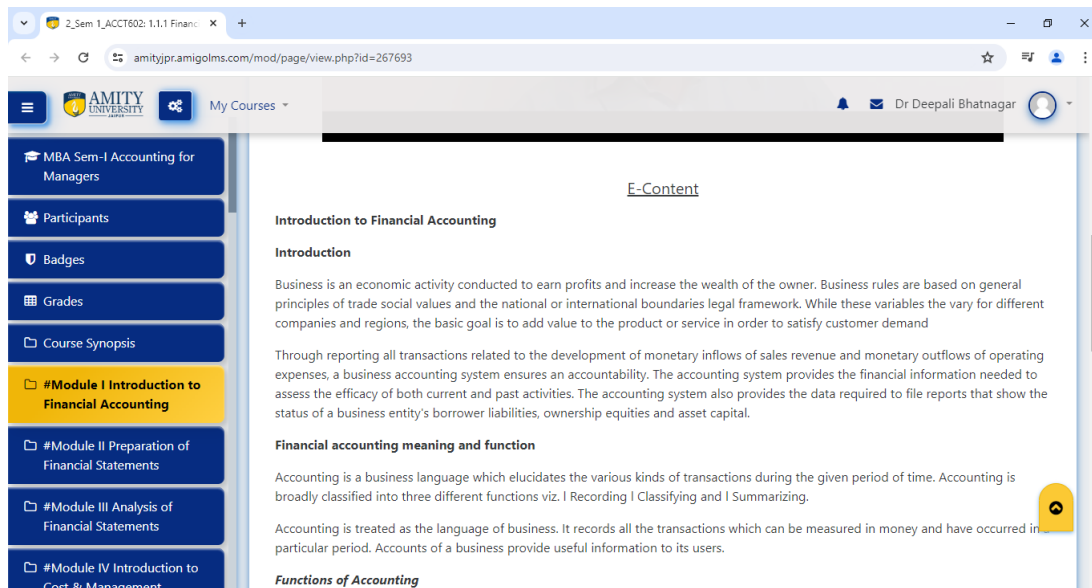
2_Sem 1_ACCT602: 1.1.1 Financ ×
+
amityjpr.amigolms.com/mod/page/view.php?id=267693

AMITY UNIVERSITY JAIPUR
My Courses
Dr Deepali Bhatnagar

MBA Sem-I Accounting for Managers
Participants
Badges
Grades
Course Synopsis
#Module I Introduction to Financial Accounting
#Module II Preparation of Financial Statements
#Module III Analysis of Financial Statements
#Module IV Introduction to Cost & Management

E-Content

Introduction to Financial Accounting

Introduction

Business is an economic activity conducted to earn profits and increase the wealth of the owner. Business rules are based on general principles of trade social values and the national or international boundaries legal framework. While these variables the vary for different companies and regions, the basic goal is to add value to the product or service in order to satisfy customer demand

Through reporting all transactions related to the development of monetary inflows of sales revenue and monetary outflows of operating expenses, a business accounting system ensures an accountability. The accounting system provides the financial information needed to assess the efficacy of both current and past activities. The accounting system also provides the data required to file reports that show the status of a business entity's borrower liabilities, ownership equities and asset capital.

Financial accounting meaning and function

Accounting is a business language which elucidates the various kinds of transactions during the given period of time. Accounting is broadly classified into three different functions viz. l Recording l Classifying and l Summarizing.

Accounting is treated as the language of business. It records all the transactions which can be measured in money and have occurred in particular period. Accounts of a business provide useful information to its users.

Functions of Accounting